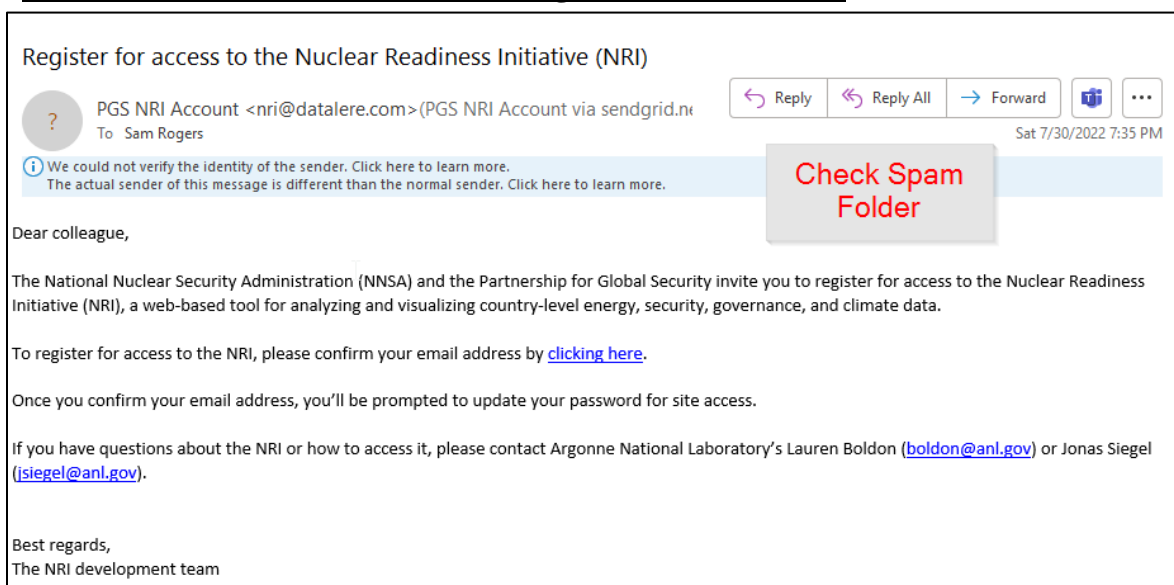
Register for access to the Nuclear Readiness Initiative (NRI)

?

PGS NRI Account <nri@datalere.com>(PGS NRI Account via sendgrid.ne

To Sam Rogers

Reply | Reply All | Forward | ...

Sat 7/30/2022 7:35 PM

We could not verify the identity of the sender. Click here to learn more.
The actual sender of this message is different than the normal sender. Click here to learn more.

Check Spam Folder

Dear colleague,

The National Nuclear Security Administration (NNSA) and the Partnership for Global Security invite you to register for access to the Nuclear Readiness Initiative (NRI), a web-based tool for analyzing and visualizing country-level energy, security, governance, and climate data.

To register for access to the NRI, please confirm your email address by clicking here.

Once you confirm your email address, you'll be prompted to update your password for site access.

If you have questions about the NRI or how to access it, please contact Argonne National Laboratory's Lauren Boldon (boldon@anl.gov) or Jonas Siegel (jsiegel@anl.gov).

Best regards,
The NRI development team